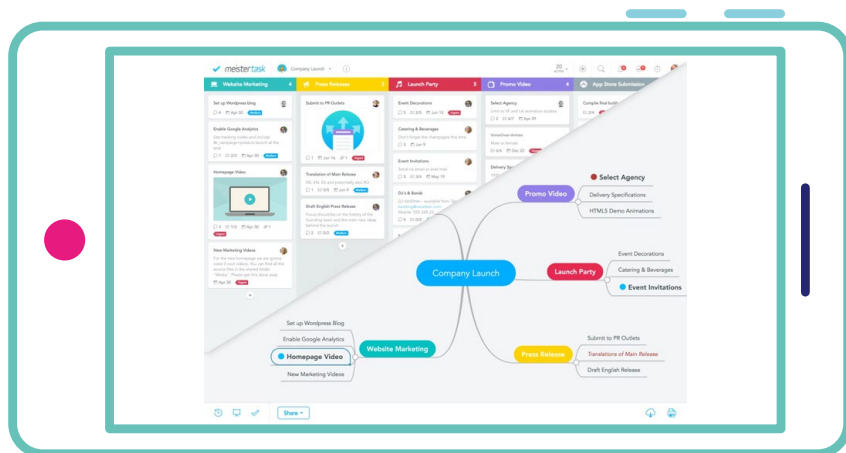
meistertask

Company Launch

Website Marketing

Press Releases

Launch Party

Promo Video

App Store Submission

Set up Wordpress blog

Enable Google Analytics

Homepage Video

New Marketing Videos

Submit to PR Outlets

Translation of Main Release

Draft English Press Release

Event Decorations

Catering & Beverages

Event Invitations

DJ's & Bands

Select Agency

Delivery Specifications

Compile final list

Select Agency

Promo Video

Delivery Specifications

HTML5 Demo Animations

Event Decorations

Company Launch

Launch Party

Catering & Beverages

Event Invitations

Set up Wordpress Blog

Enable Google Analytics

Homepage Video

Website Marketing

New Marketing Videos

Submit to PR Outlets

Press Release

Translations of Main Release

Draft English Release

Share